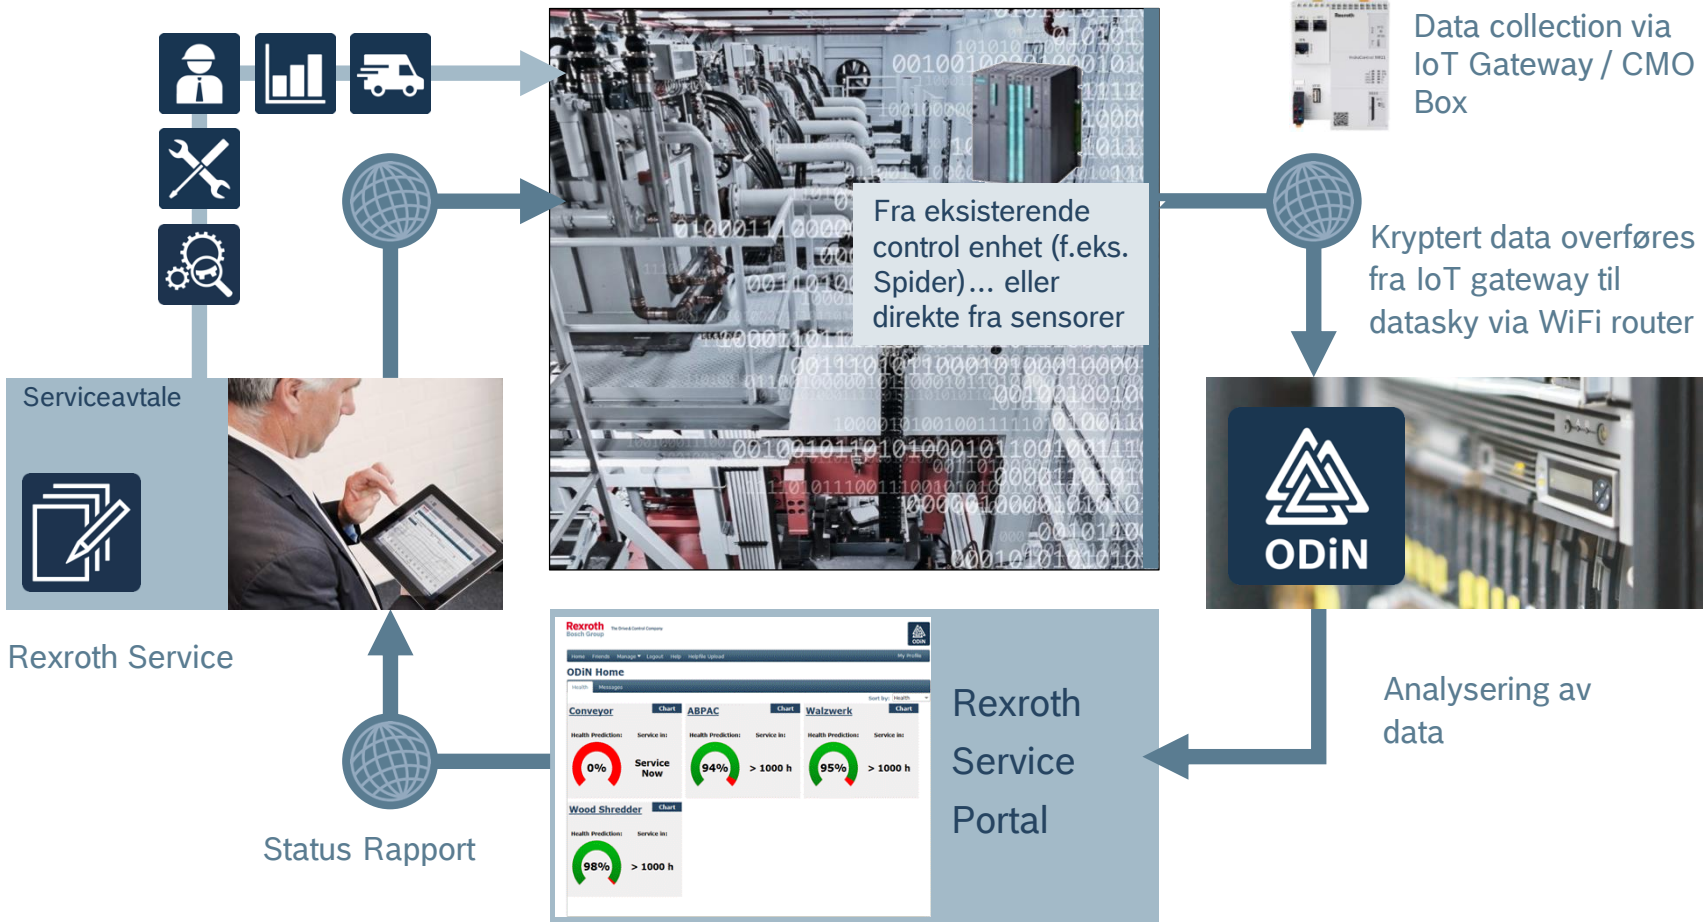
Data collection via IoT Gateway / CMO Box

Fra eksisterende control enhet (f.eks. Spider)… eller direkte fra sensorer

Kryptert data overføres fra IoT gateway til datasky via WiFi router

ODiN

Serviceavtale

Rexroth Service

Analysering av data

Rexroth
Bosch Group

ODiN Home

Conveyor
Chart
Health Prediction:
Service in:
0%
Service Now

ABPAC
Chart
Health Prediction:
Service in:
94%
> 1000 h

Walzwerk
Chart
Health Prediction:
Service in:
95%
> 1000 h

Wood Shredder
Chart
Health Prediction:
Service in:
98%
> 1000 h

Rexroth Service Portal

Status Rapport